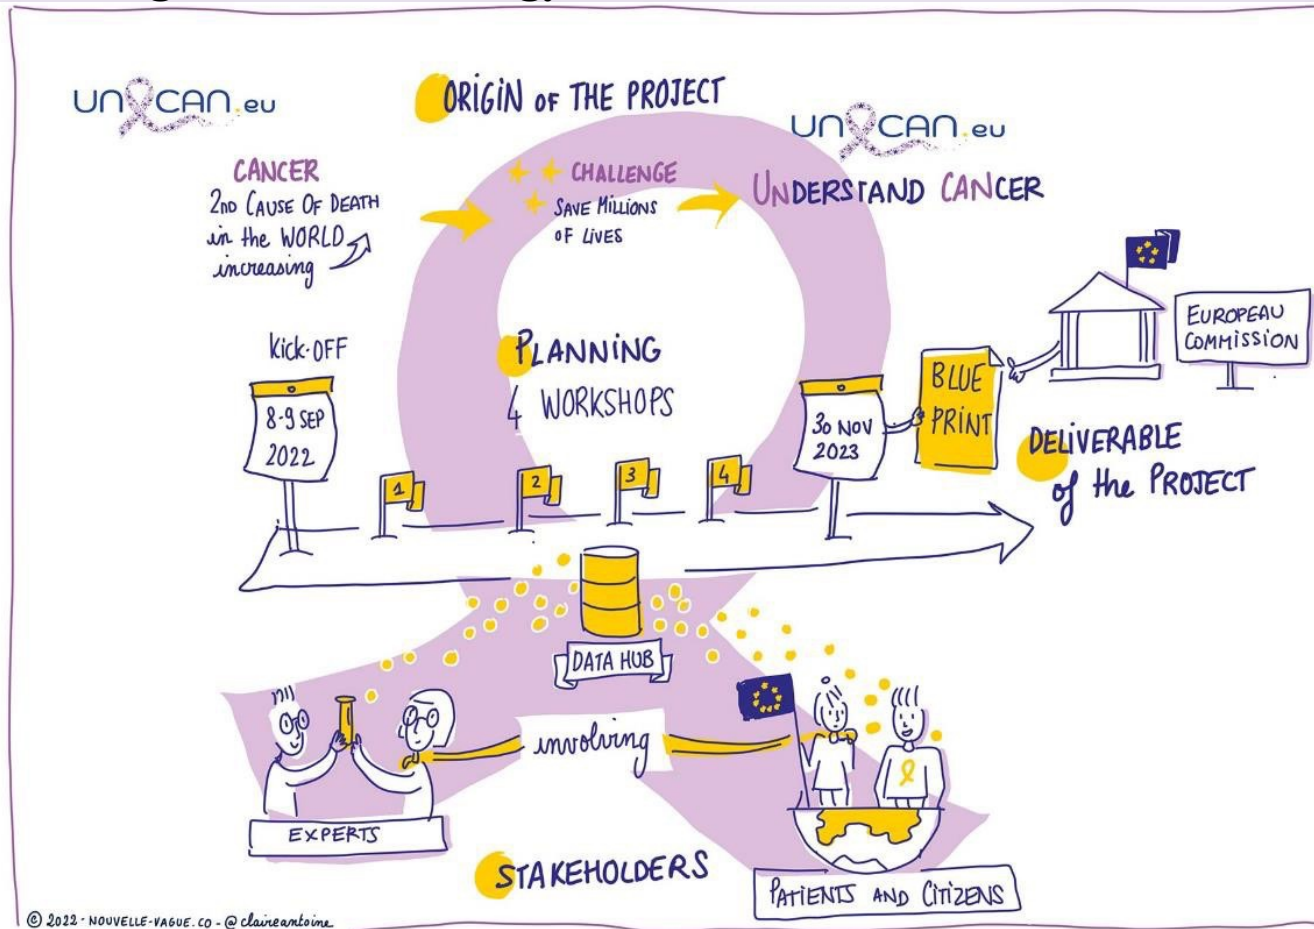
UNCAN.eu

ORIGIN OF THE PROJECT

UNCAN.eu

CANCER
2ND CAUSE OF DEATH in the WORLD increasing

CHALLENGE
SAVE MILLIONS OF LIVES

UNDERSTAND CANCER

EUROPEAU COMMISSION

Kick-OFF

8-9 SEP 2022

PLANNING
4 WORKSHOPS

1 2 3 4

30 NOV 2023

BLUE PRINT

DELIVERABLE of the PROJECT

DATA HUB

involving

EXPERTS

STAKEHOLDERS

PATIENTS AND CITIZENS

© 2022 - NOUVELLE-VAGUE.CO - @claireantoine